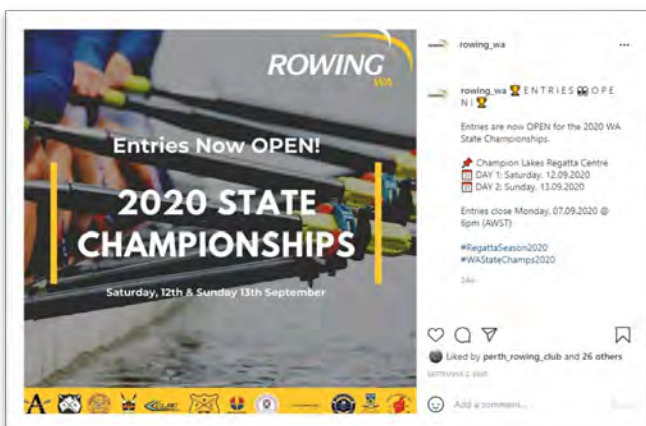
ROWING WA

Entries Now OPEN!

2020 STATE CHAMPIONSHIPS

Saturday, 12th & Sunday 13th September

rowing_wa •••

rowing_wa 🏆 E N T R I E S 🆕 O P E N ! 🏆

Entries are now OPEN for the 2020 WA State Championships.

📌 Champion Lakes Regatta Centre
📅 DAY 1: Saturday, 12.09.2020
📅 DAY 2: Sunday, 13.09.2020

Entries close Monday, 07.09.2020 @ 6pm (AWST)

#RegattaSeason2020
#WAStateChamps2020

34w

Liked by perth_rowing_club and 26 others

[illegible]

Add a comment...

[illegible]